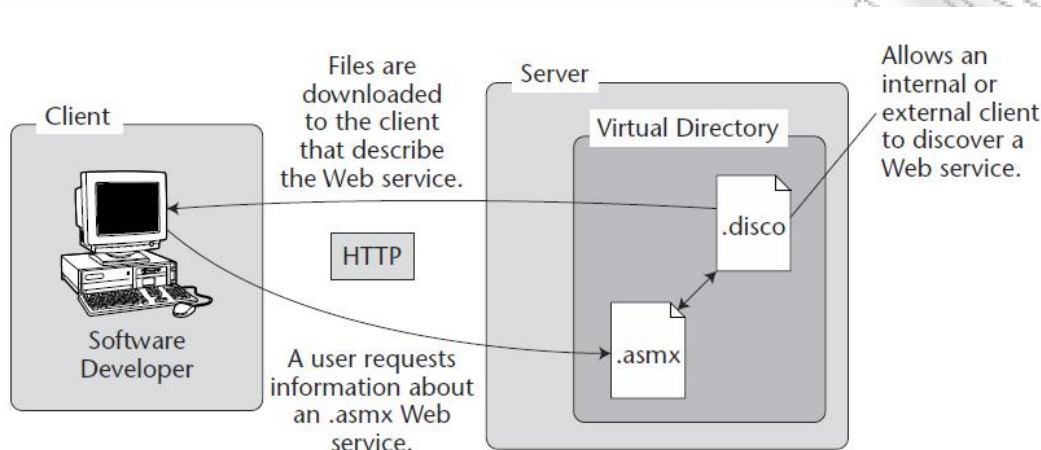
Client

Software Developer

Files are downloaded to the client that describe the Web service.

HTTP

A user requests information about an .asmx Web service.

Server

Virtual Directory

.disco

.asmx

Allows an internal or external client to discover a Web service.